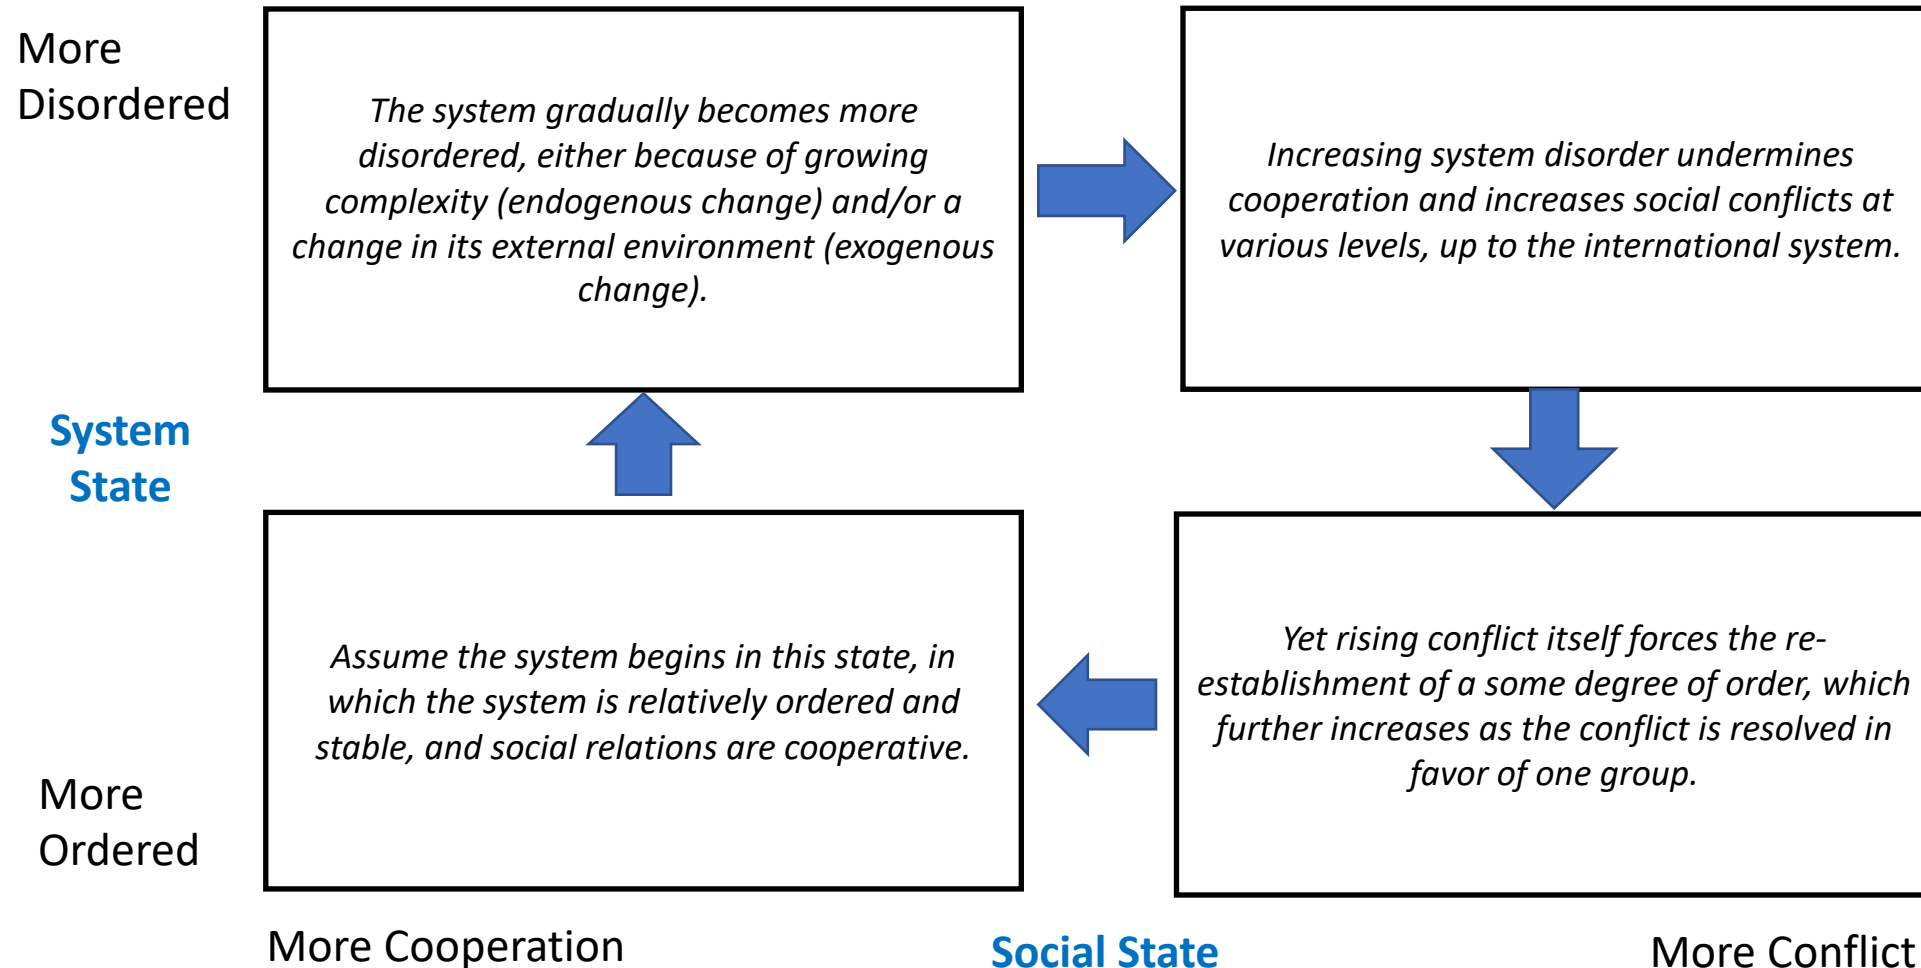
More Disordered

The system gradually becomes more disordered, either because of growing complexity (endogenous change) and/or a change in its external environment (exogenous change).

Increasing system disorder undermines cooperation and increases social conflicts at various levels, up to the international system.

System State

Assume the system begins in this state, in which the system is relatively ordered and stable, and social relations are cooperative.

Yet rising conflict itself forces the re-establishment of a some degree of order, which further increases as the conflict is resolved in favor of one group.

More Ordered

More Cooperation

Social State

More Conflict